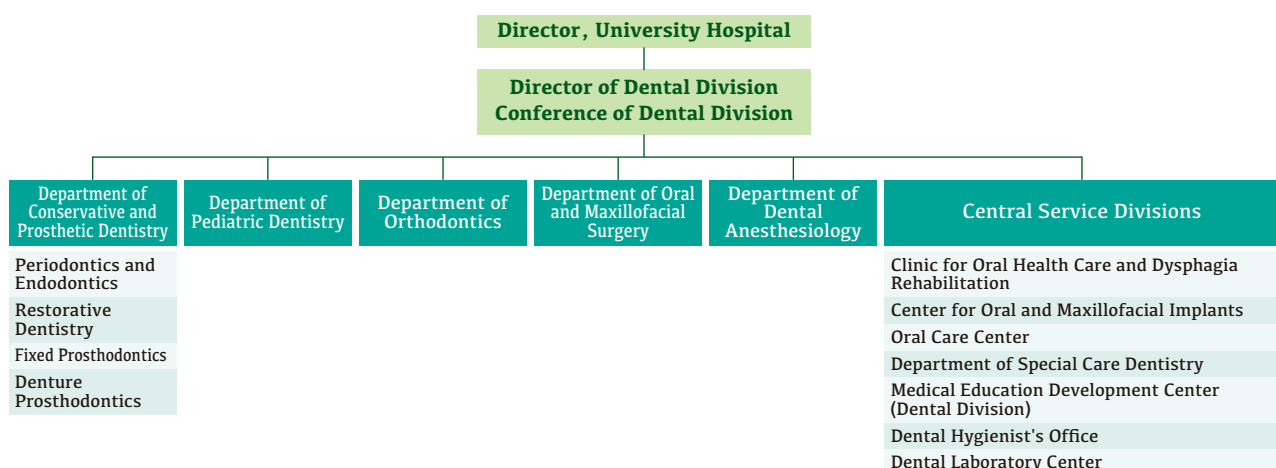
Director, University Hospital

Director of Dental Division
Conference of Dental Division

Department of Conservative and Prosthetic Dentistry

Periodontics and Endodontics

Restorative Dentistry

Fixed Prosthodontics

Denture Prosthodontics

Department of Pediatric Dentistry

Department of Orthodontics

Department of Oral and Maxillofacial Surgery

Department of Dental Anesthesiology

Central Service Divisions

Clinic for Oral Health Care and Dysphagia Rehabilitation

Center for Oral and Maxillofacial Implants

Oral Care Center

Department of Special Care Dentistry

Medical Education Development Center (Dental Division)

Dental Hygienist's Office

Dental Laboratory Center